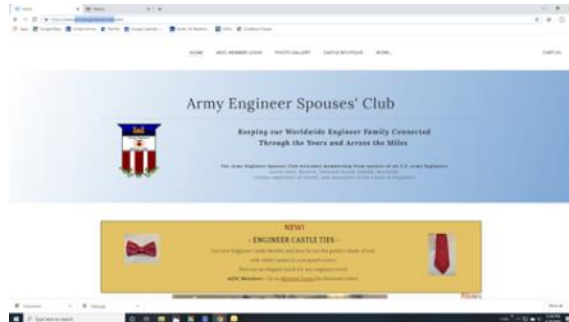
HOME   AESC MEMBER LOGIN   PHOTO GALLERY   CASTLE BOUTIQUE   MORE...   CART (0)

Army Engineer Spouses' Club

Keeping our Worldwide Engineer Family Connected
Through the Years and Across the Miles

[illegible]

NEW!

~ ENGINEER CASTLE TIES ~

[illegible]

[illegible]